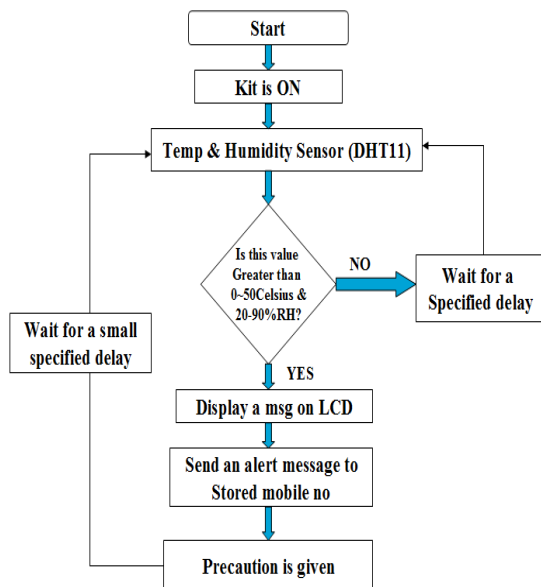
Start

Kit is ON

Temp & Humidity Sensor (DHT11)

Is this value Greater than 0~50Celsius & 20-90%RH?

NO

Wait for a Specified delay

YES

Wait for a small specified delay

Display a msg on LCD

Send an alert message to Stored mobile no

Precaution is given